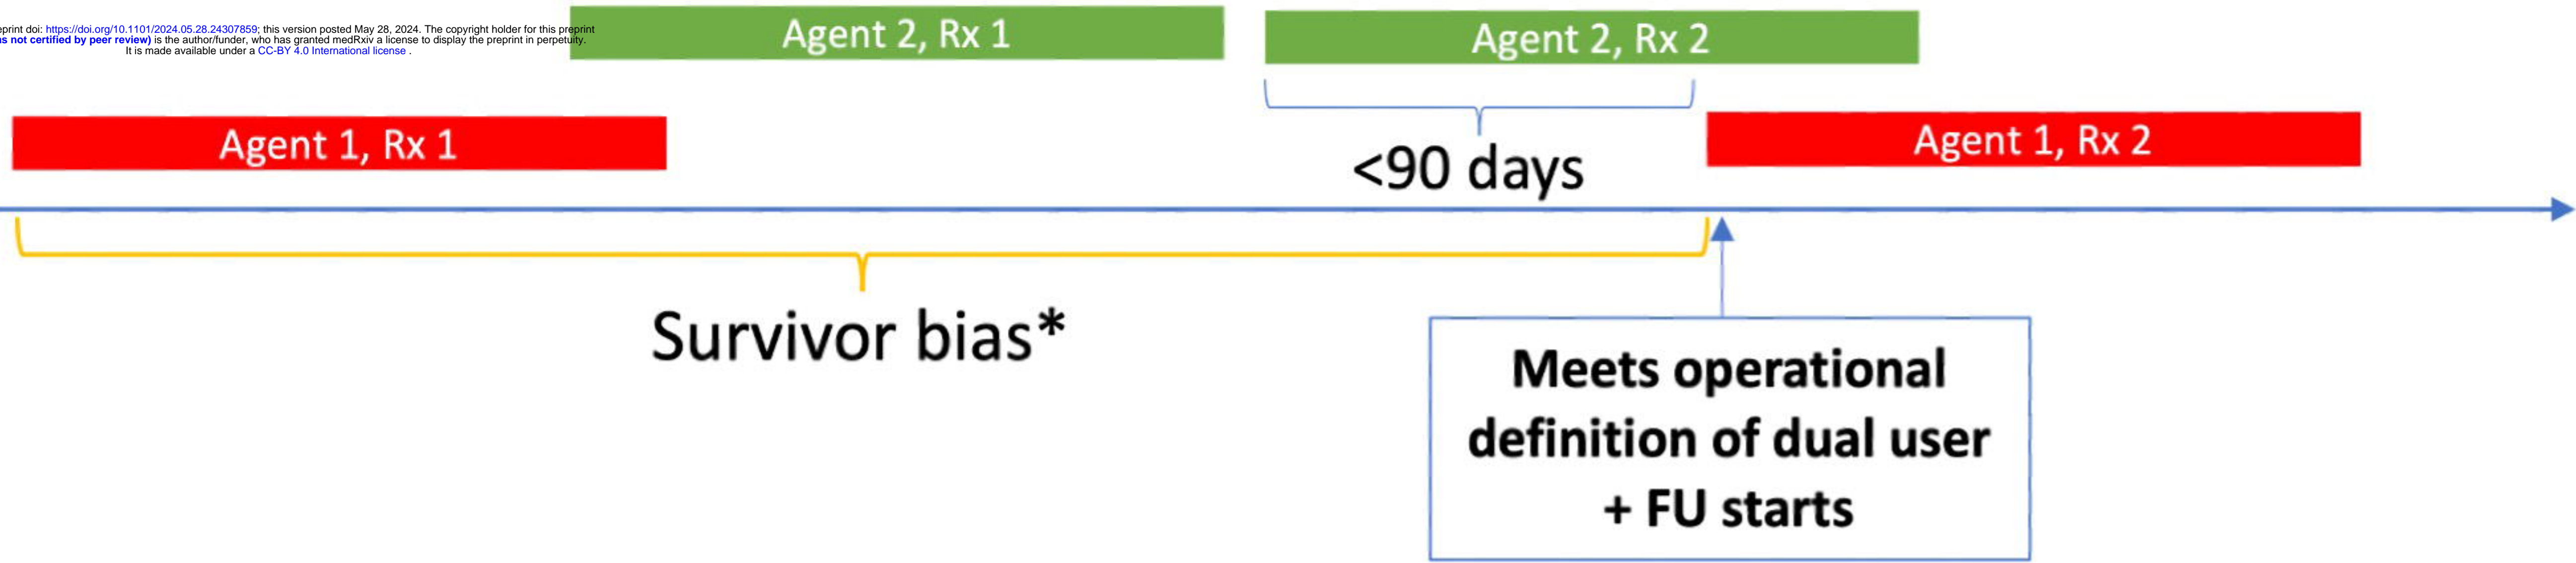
eprint doi: https://doi.org/10.1101/2024.05.28.24307859; this version posted May 28, 2024. The copyright holder for this preprint
as not certified by peer review) is the author/funder, who has granted medRxiv a license to display the preprint in perpetuity.
It is made available under a CC-BY 4.0 International license .

Agent 2, Rx 1

Agent 2, Rx 2

Agent 1, Rx 1

<90 days

Agent 1, Rx 2

Survivor bias*

Meets operational definition of dual user + FU starts